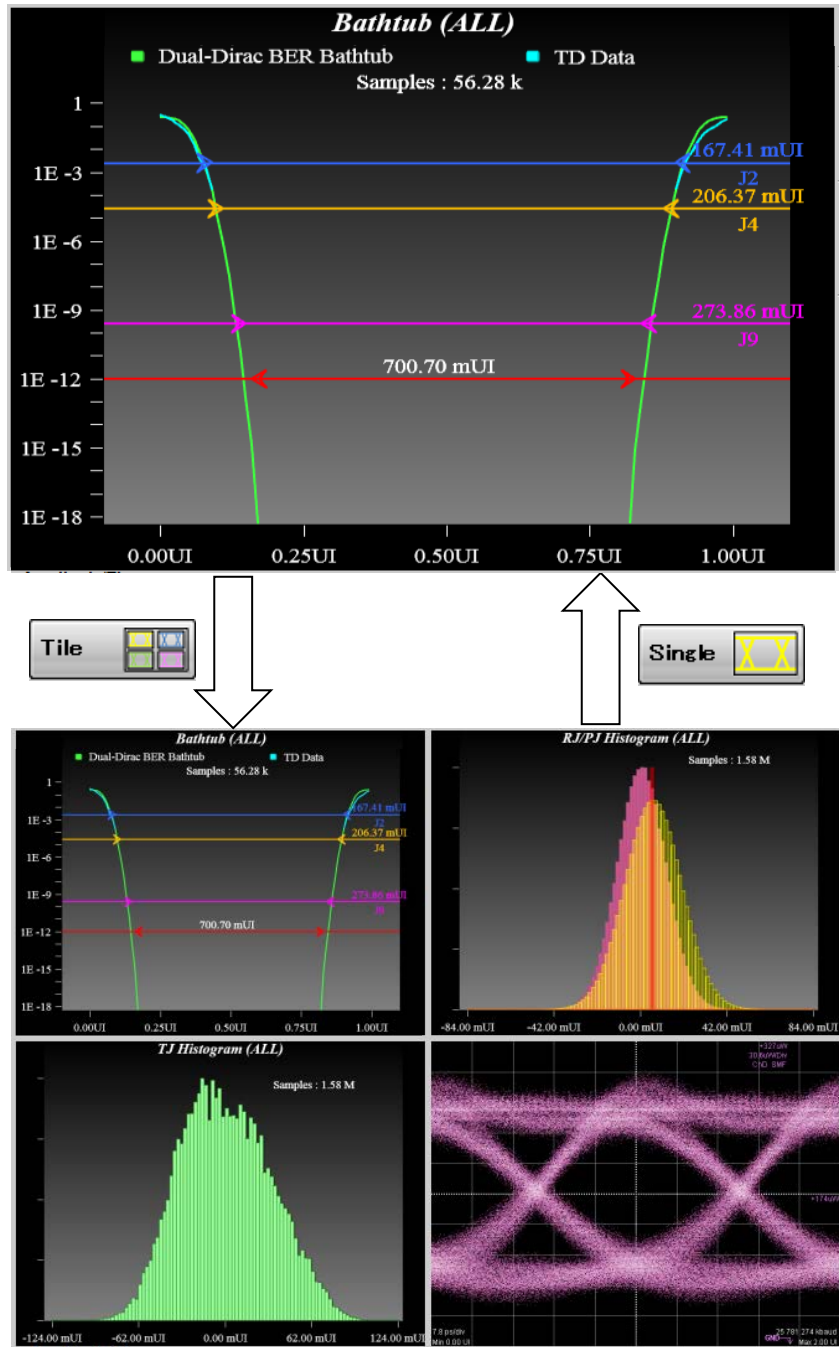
Bathtub (ALL)

Dual-Dirac BER Bathtub

TD Data

Samples : 56.28 k

1
1E -3
1E -6
1E -9
1E -12
1E -15
1E -18

167.41 mUI
J2
206.37 mUI
J4
273.86 mUI
J9
700.70 mUI

0.00UI
0.25UI
0.50UI
0.75UI
1.00UI

Tile

Single

Bathtub (ALL)

Dual-Dirac BER Bathtub

TD Data

Samples : 56.28 k

1
1E -3
1E -6
1E -9
1E -12
1E -15
1E -18

167.41 mUI
J2
206.37 mUI
J4
273.86 mUI
J9
700.70 mUI

0.00UI
0.25UI
0.50UI
0.75UI
1.00UI

RJ/PJ Histogram (ALL)

Samples : 1.58 M

-84.00 mUI
-42.00 mUI
0.00 mUI
42.00 mUI
84.00 mUI

TJ Histogram (ALL)

Samples : 1.58 M

-124.00 mUI
-62.00 mUI
0.00 mUI
62.00 mUI
124.00 mUI

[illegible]